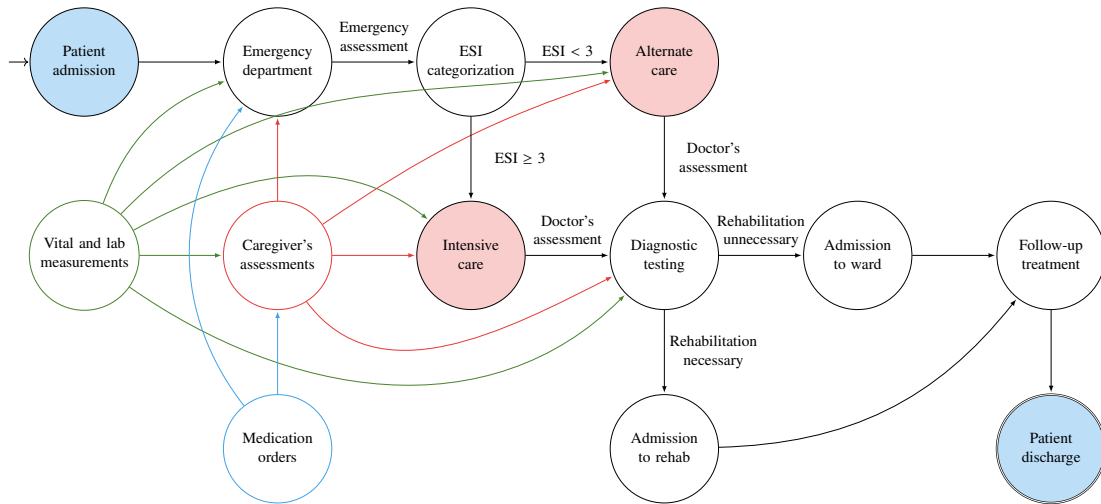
Patient admission

Emergency department

Emergency assessment

ESI categorization

ESI < 3

Alternate care

ESI $\geq$ 3

Doctor's assessment

Vital and lab measurements

Caregiver's assessments

Intensive care

Doctor's assessment

Diagnostic testing

Rehabilitation unnecessary

Admission to ward

Follow-up treatment

Rehabilitation necessary

Medication orders

Admission to rehab

Patient discharge